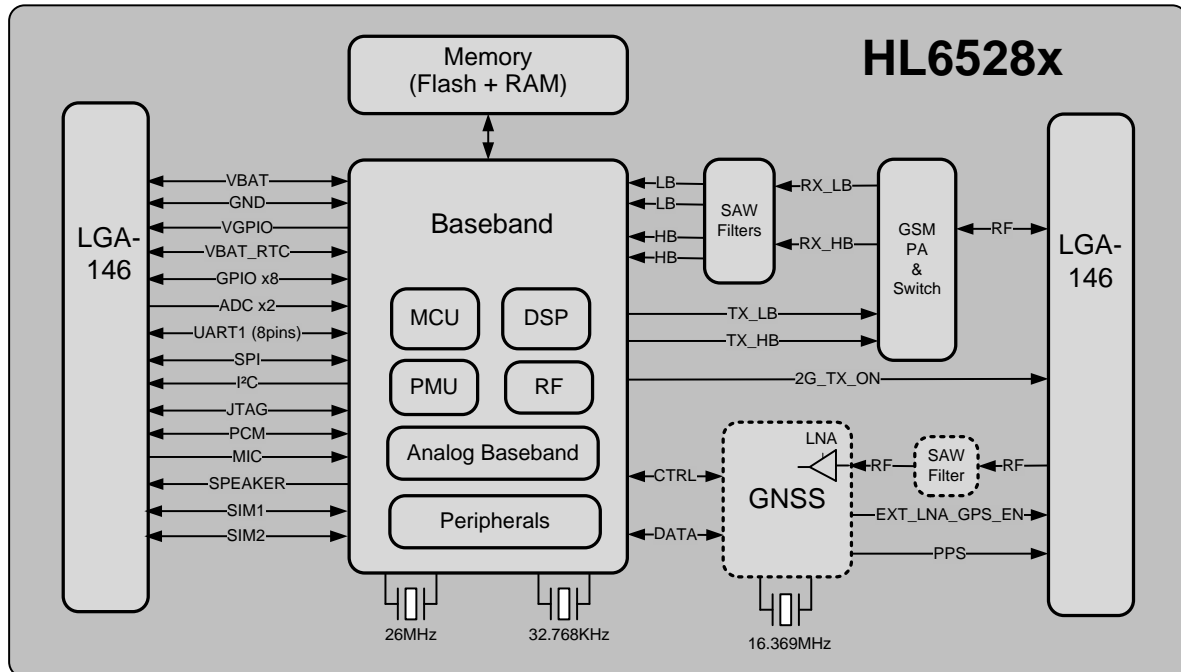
Memory
(Flash + RAM)

HL6528x

LGA-
146

VBAT
GND
VGPIO
VBAT_RTC
GPIO x8
ADC x2
UART1 (8pins)
SPI
I²C
JTAG
PCM
MIC
SPEAKER
SIM1
SIM2

Baseband

MCU
DSP
PMU
RF
Analog Baseband
Peripherals

LB
LB
HB
HB

SAW
Filters

RX_LB
RX_HB

GSM
PA
&
Switch

RF

LGA-
146

TX_LB
TX_HB
2G_TX_ON

CTRL
DATA

LNA
GNSS
RF
SAW
Filter
RF
EXT_LNA_GPS_EN
PPS

26MHz
32.768KHz
16.369MHz